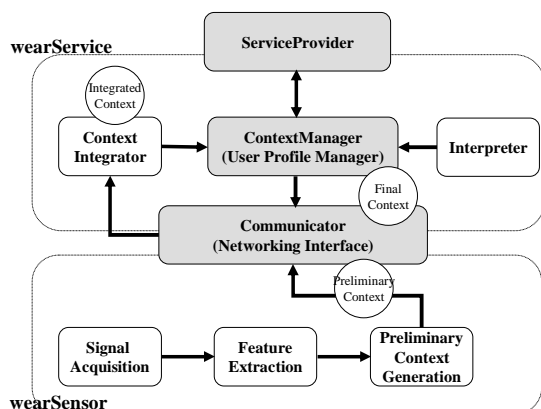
wearService

ServiceProvider

Integrated Context

Context Integrator

ContextManager (User Profile Manager)

Interpreter

Final Context

Communicator (Networking Interface)

Preliminary Context

Signal Acquisition

Feature Extraction

Preliminary Context Generation

wearSensor